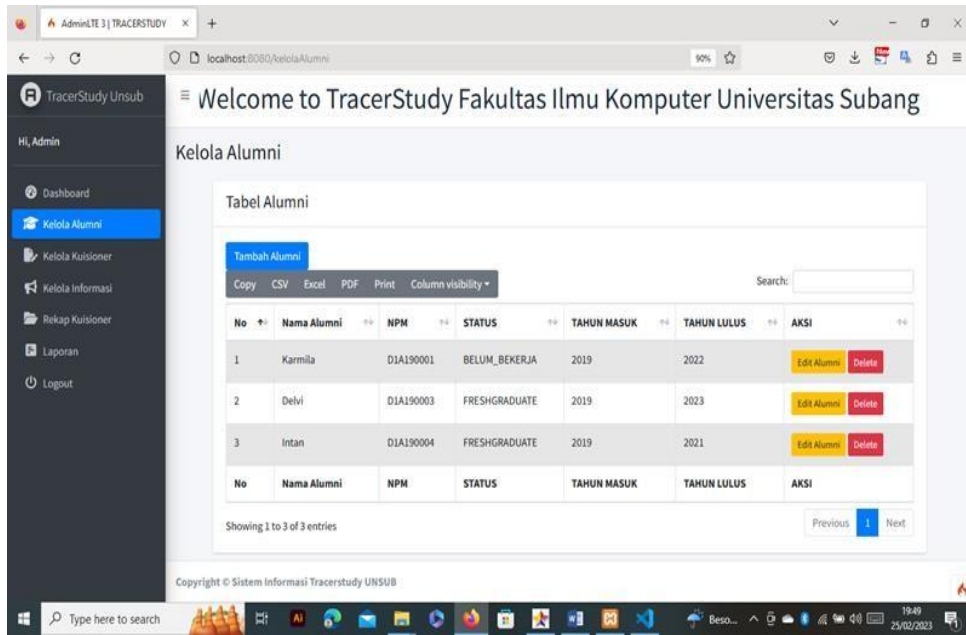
AdminLTE 3 | TRACERSTUDY

localhost:8080/kelolaAlumni

90%

TracerStudy Unsub

Welcome to TracerStudy Fakultas Ilmu Komputer Universitas Subang

Hi, Admin

Dashboard

Kelola Alumni

Kelola Kuisioner

Kelola Informasi

Rekap Kuisioner

Laporan

Logout

Kelola Alumni

Tabel Alumni

Tambah Alumni

Copy CSV Excel PDF Print Column visibility

Search:

| No | Nama Alumni | NPM | STATUS | TAHUN MASUK | TAHUN LULUS | AKSI |
|---|---|---|---|---|---|---|
| 1 | Karmila | D1A190001 | BELUM_BEKERJA | 2019 | 2022 | Edit Alumni Delete |
| 2 | Delvi | D1A190003 | FRESHGRADUATE | 2019 | 2023 | Edit Alumni Delete |
| 3 | Intan | D1A190004 | FRESHGRADUATE | 2019 | 2021 | Edit Alumni Delete |
| No | Nama Alumni | NPM | STATUS | TAHUN MASUK | TAHUN LULUS | AKSI |

Showing 1 to 3 of 3 entries

Previous 1 Next

Copyright © Sistem Informasi Tracerstudy UNSUB

Type here to search

Beso...

19:49
25/02/2023